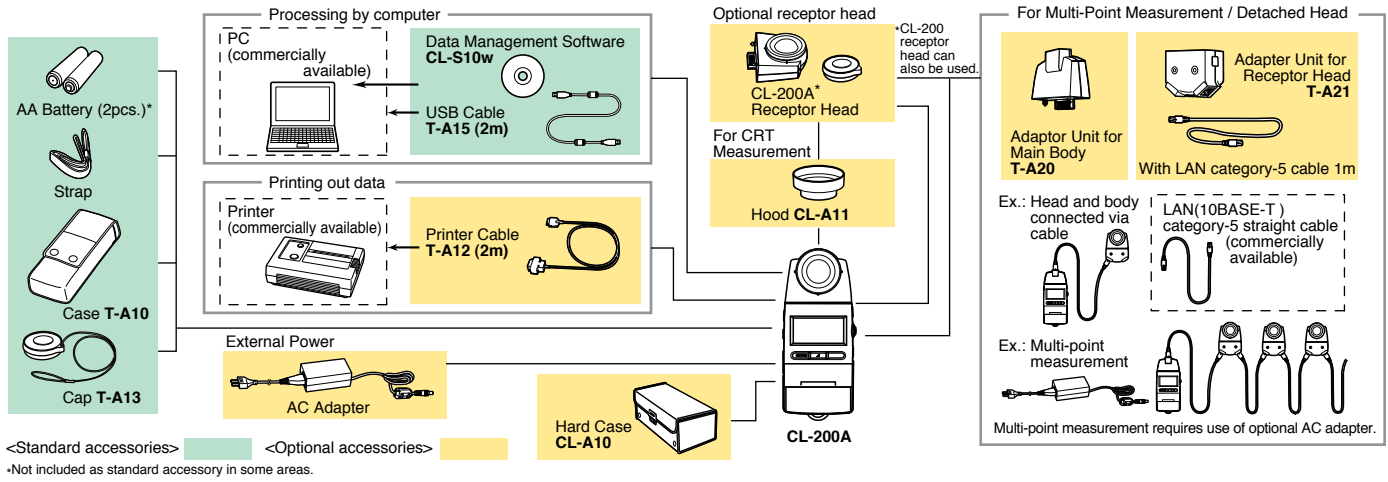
AA Battery (2pcs.)*

Strap

Case **T-A10**

Cap **T-A13**

Processing by computer

PC (commercially available)

Data Management Software **CL-S10w**

USB Cable **T-A15 (2m)**

Printing out data

Printer (commercially available)

Printer Cable **T-A12 (2m)**

External Power

AC Adapter

Hard Case **CL-A10**

Optional receptor head

CL-200A* Receptor Head

*CL-200 receptor head can also be used.

For CRT Measurement

Hood **CL-A11**

CL-200A

For Multi-Point Measurement / Detached Head

Adaptor Unit for Main Body **T-A20**

Adapter Unit for Receptor Head **T-A21**

With LAN category-5 cable 1m

Ex.: Head and body connected via cable

LAN(10BASE-T ) category-5 straight cable (commercially available)

Ex.: Multi-point measurement

Multi-point measurement requires use of optional AC adapter.

<Standard accessories> <Optional accessories>

*Not included as standard accessory in some areas.